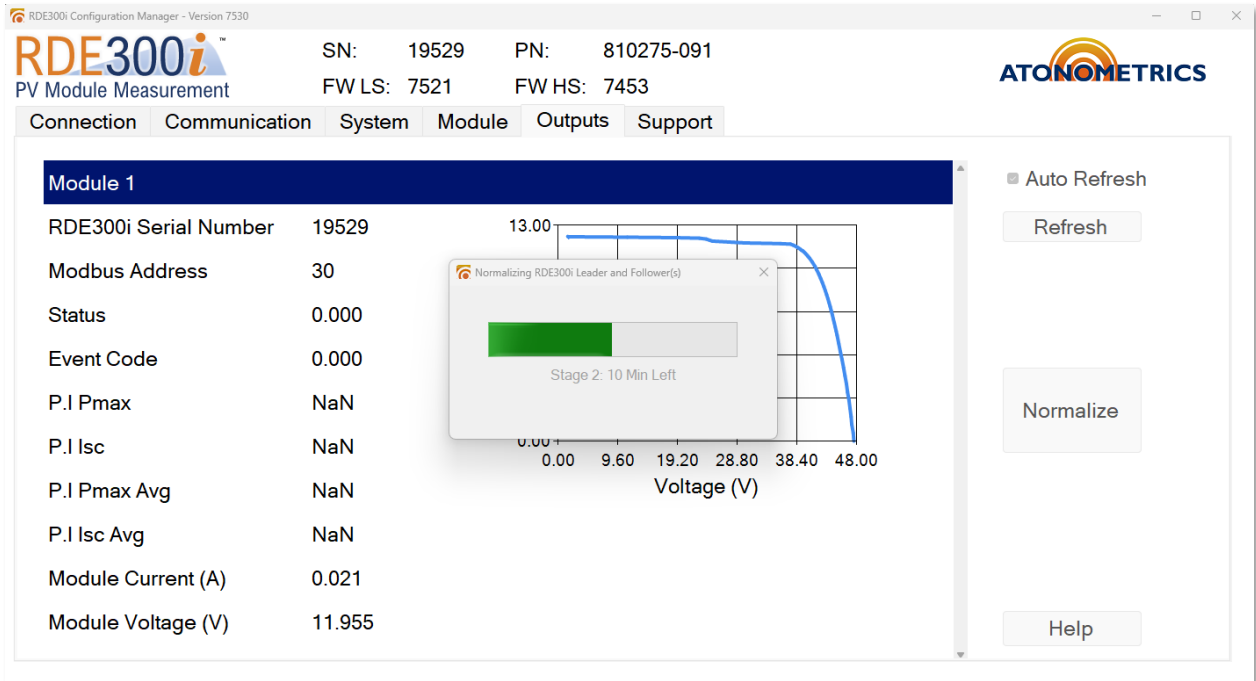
RDE300i Configuration Manager - Version 7530

RDE300i™
PV Module Measurement

SN: 19529 PN: 810275-091
FW LS: 7521 FW HS: 7453

ATONOMETRICS

Connection Communication System Module Outputs Support

Module 1

| | |
|---|---|
| RDE300i Serial Number | 19529 |
| Modbus Address | 30 |
| Status | 0.000 |
| Event Code | 0.000 |
| P.I Pmax | NaN |
| P.I Isc | NaN |
| P.I Pmax Avg | NaN |
| P.I Isc Avg | NaN |
| Module Current (A) | 0.021 |
| Module Voltage (V) | 11.955 |

13.00
0.00
0.00 9.60 19.20 28.80 38.40 48.00
Voltage (V)

Normalizing RDE300i Leader and Follower(s)
Stage 2: 10 Min Left

Auto Refresh
Refresh
Normalize
Help